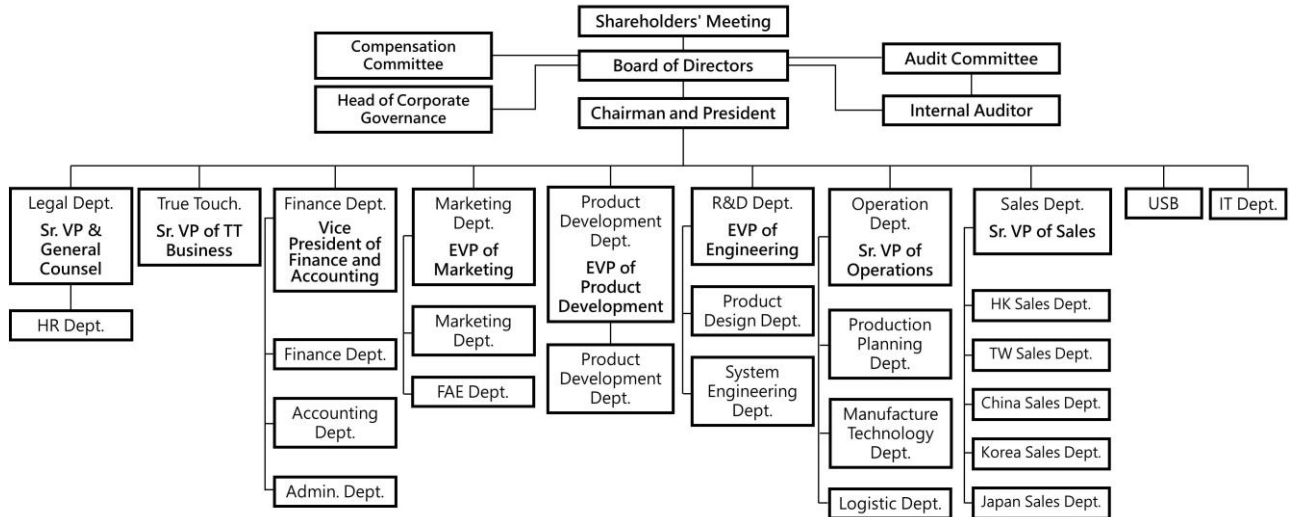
Shareholders' Meeting

Compensation Committee

Board of Directors

Audit Committee

Head of Corporate Governance

Chairman and President

Internal Auditor

Legal Dept.
Sr. VP & General Counsel

HR Dept.

True Touch.
Sr. VP of TT Business

Finance Dept.
Vice President of Finance and Accounting

Finance Dept.

Accounting Dept.

Admin. Dept.

Marketing Dept.
EVP of Marketing

Marketing Dept.

FAE Dept.

Product Development Dept.
EVP of Product Development

Product Development Dept.

R&D Dept.
EVP of Engineering

Product Design Dept.

System Engineering Dept.

Operation Dept.
Sr. VP of Operations

Production Planning Dept.

Manufacture Technology Dept.

Logistic Dept.

Sales Dept.
Sr. VP of Sales

HK Sales Dept.

TW Sales Dept.

China Sales Dept.

Korea Sales Dept.

Japan Sales Dept.

USB

IT Dept.